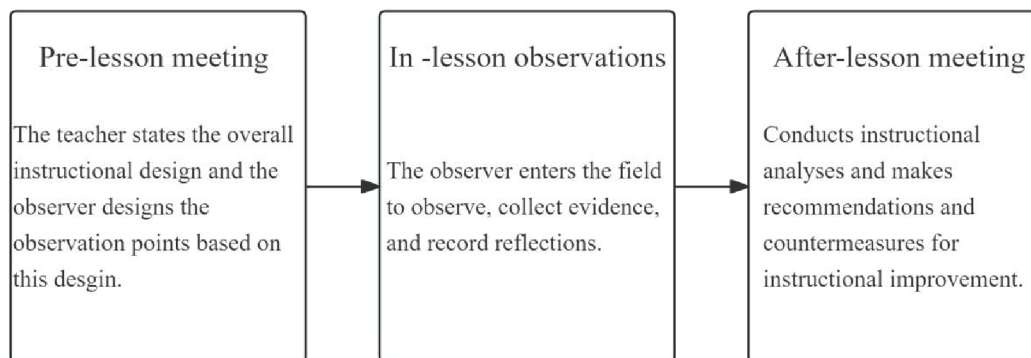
Pre-lesson meeting

The teacher states the overall instructional design and the observer designs the observation points based on this desgin.

In -lesson observations

The observer enters the field to observe, collect evidence, and record reflections.

After-lesson meeting

Conducts instructional analyses and makes recommendations and countermeasures for instructional improvement.